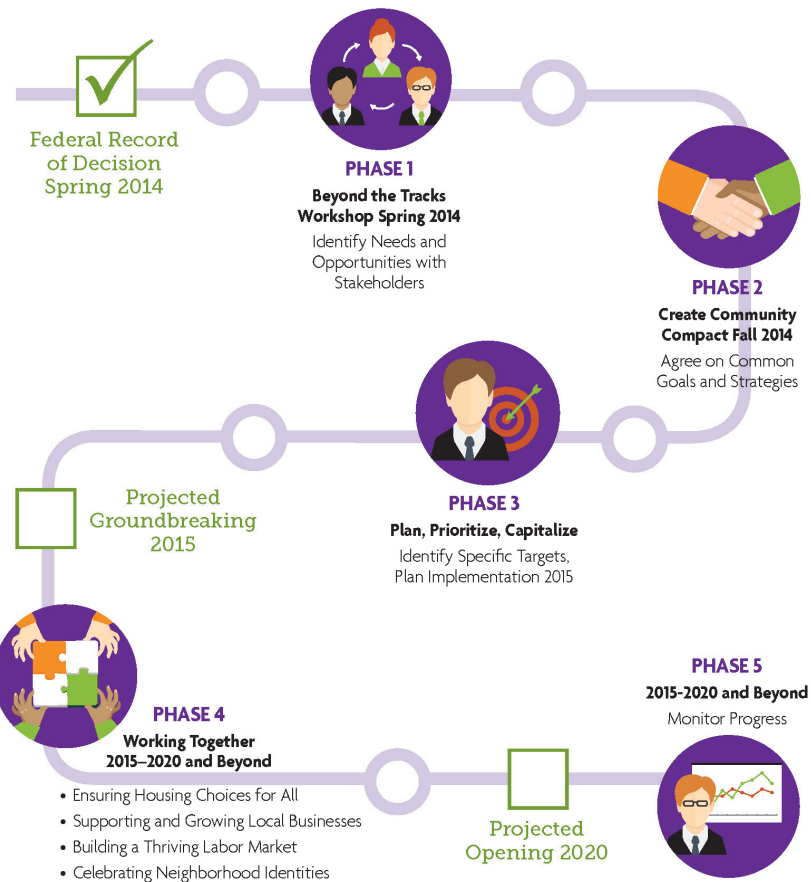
Federal Record of Decision Spring 2014

PHASE 1
Beyond the Tracks Workshop Spring 2014
Identify Needs and Opportunities with Stakeholders

PHASE 2
Create Community Compact Fall 2014
Agree on Common Goals and Strategies

PHASE 3
Plan, Prioritize, Capitalize
Identify Specific Targets, Plan Implementation 2015

Projected Groundbreaking 2015

PHASE 4
Working Together 2015–2020 and Beyond
• Ensuring Housing Choices for All
• Supporting and Growing Local Businesses
• Building a Thriving Labor Market
• Celebrating Neighborhood Identities

Projected Opening 2020

PHASE 5
2015-2020 and Beyond
Monitor Progress